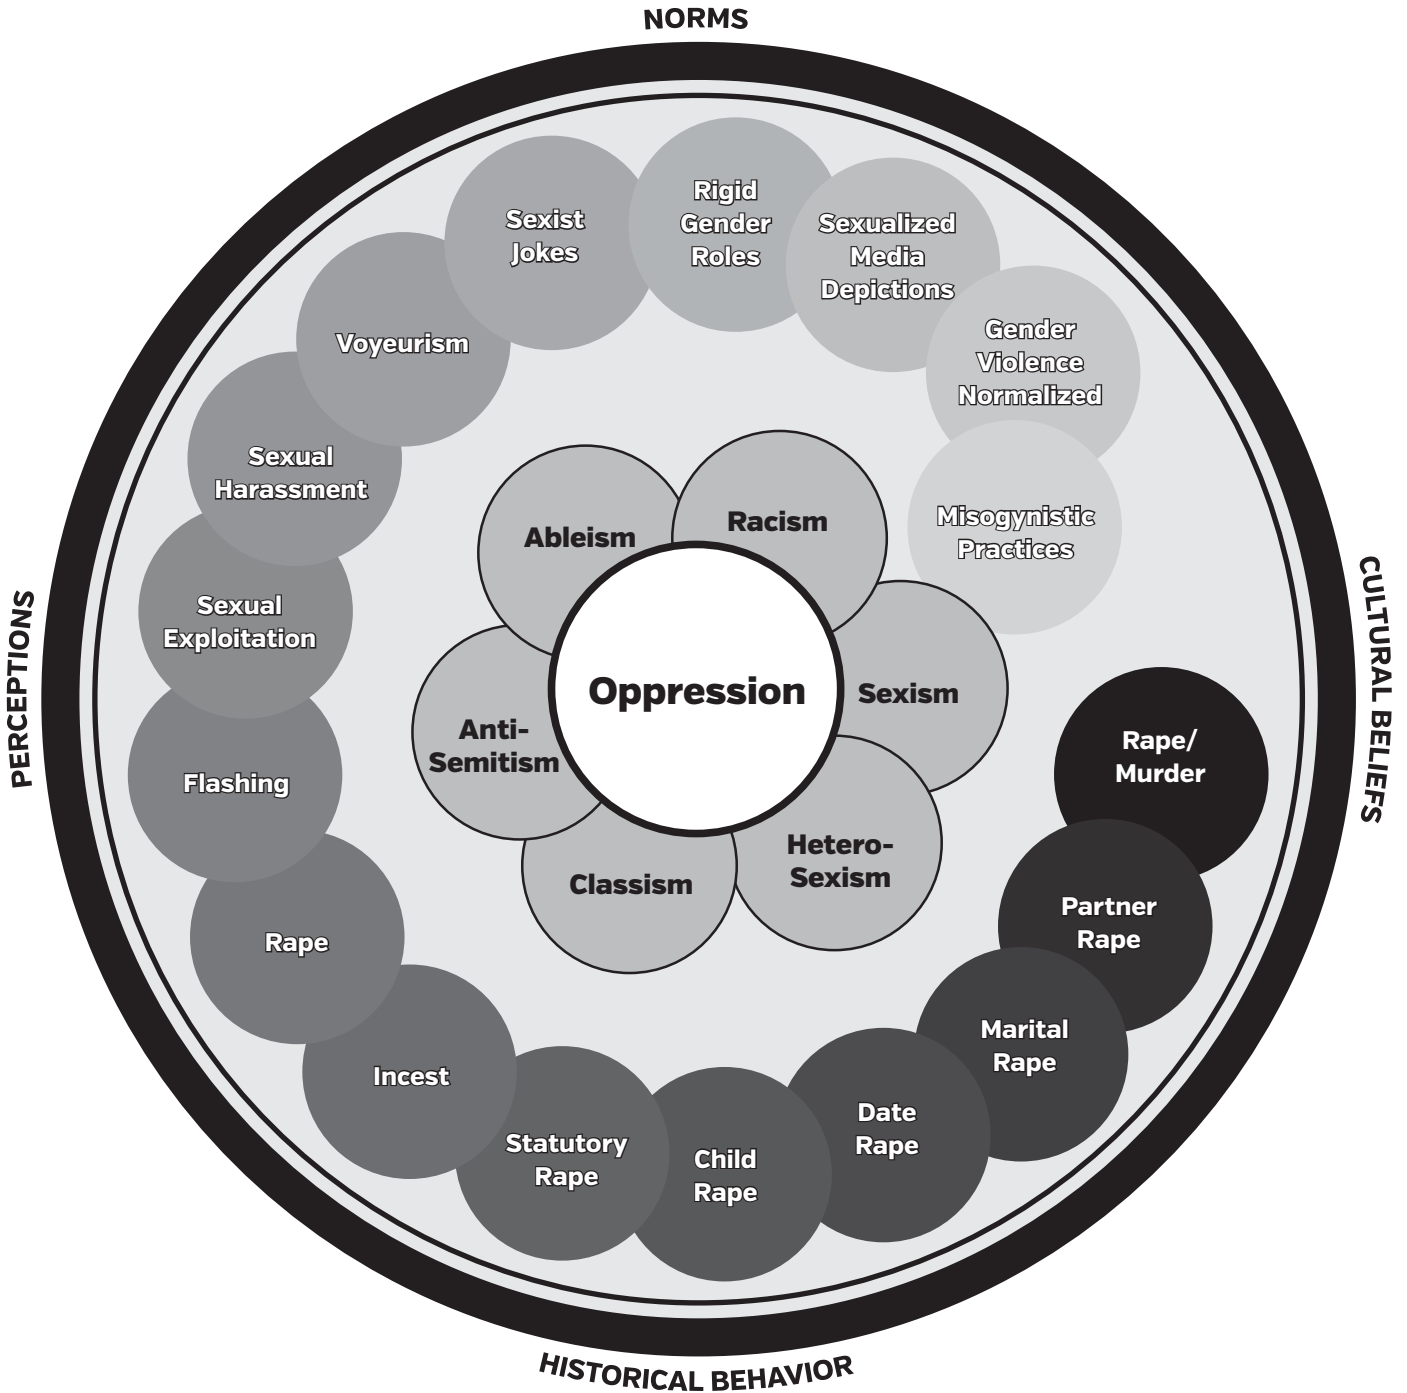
NORMS

CULTURAL BELIEFS

HISTORICAL BEHAVIOR

PERCEPTIONS

Sexist Jokes

Rigid Gender Roles

Sexualized Media Depictions

Gender Violence Normalized

Misogynistic Practices

Rape/ Murder

Partner Rape

Marital Rape

Date Rape

Child Rape

Statutory Rape

Incest

Rape

Flashing

Sexual Exploitation

Sexual Harassment

Voyeurism

Oppression

Ableism

Racism

Sexism

Hetero-Sexism

Classism

Anti-Semitism